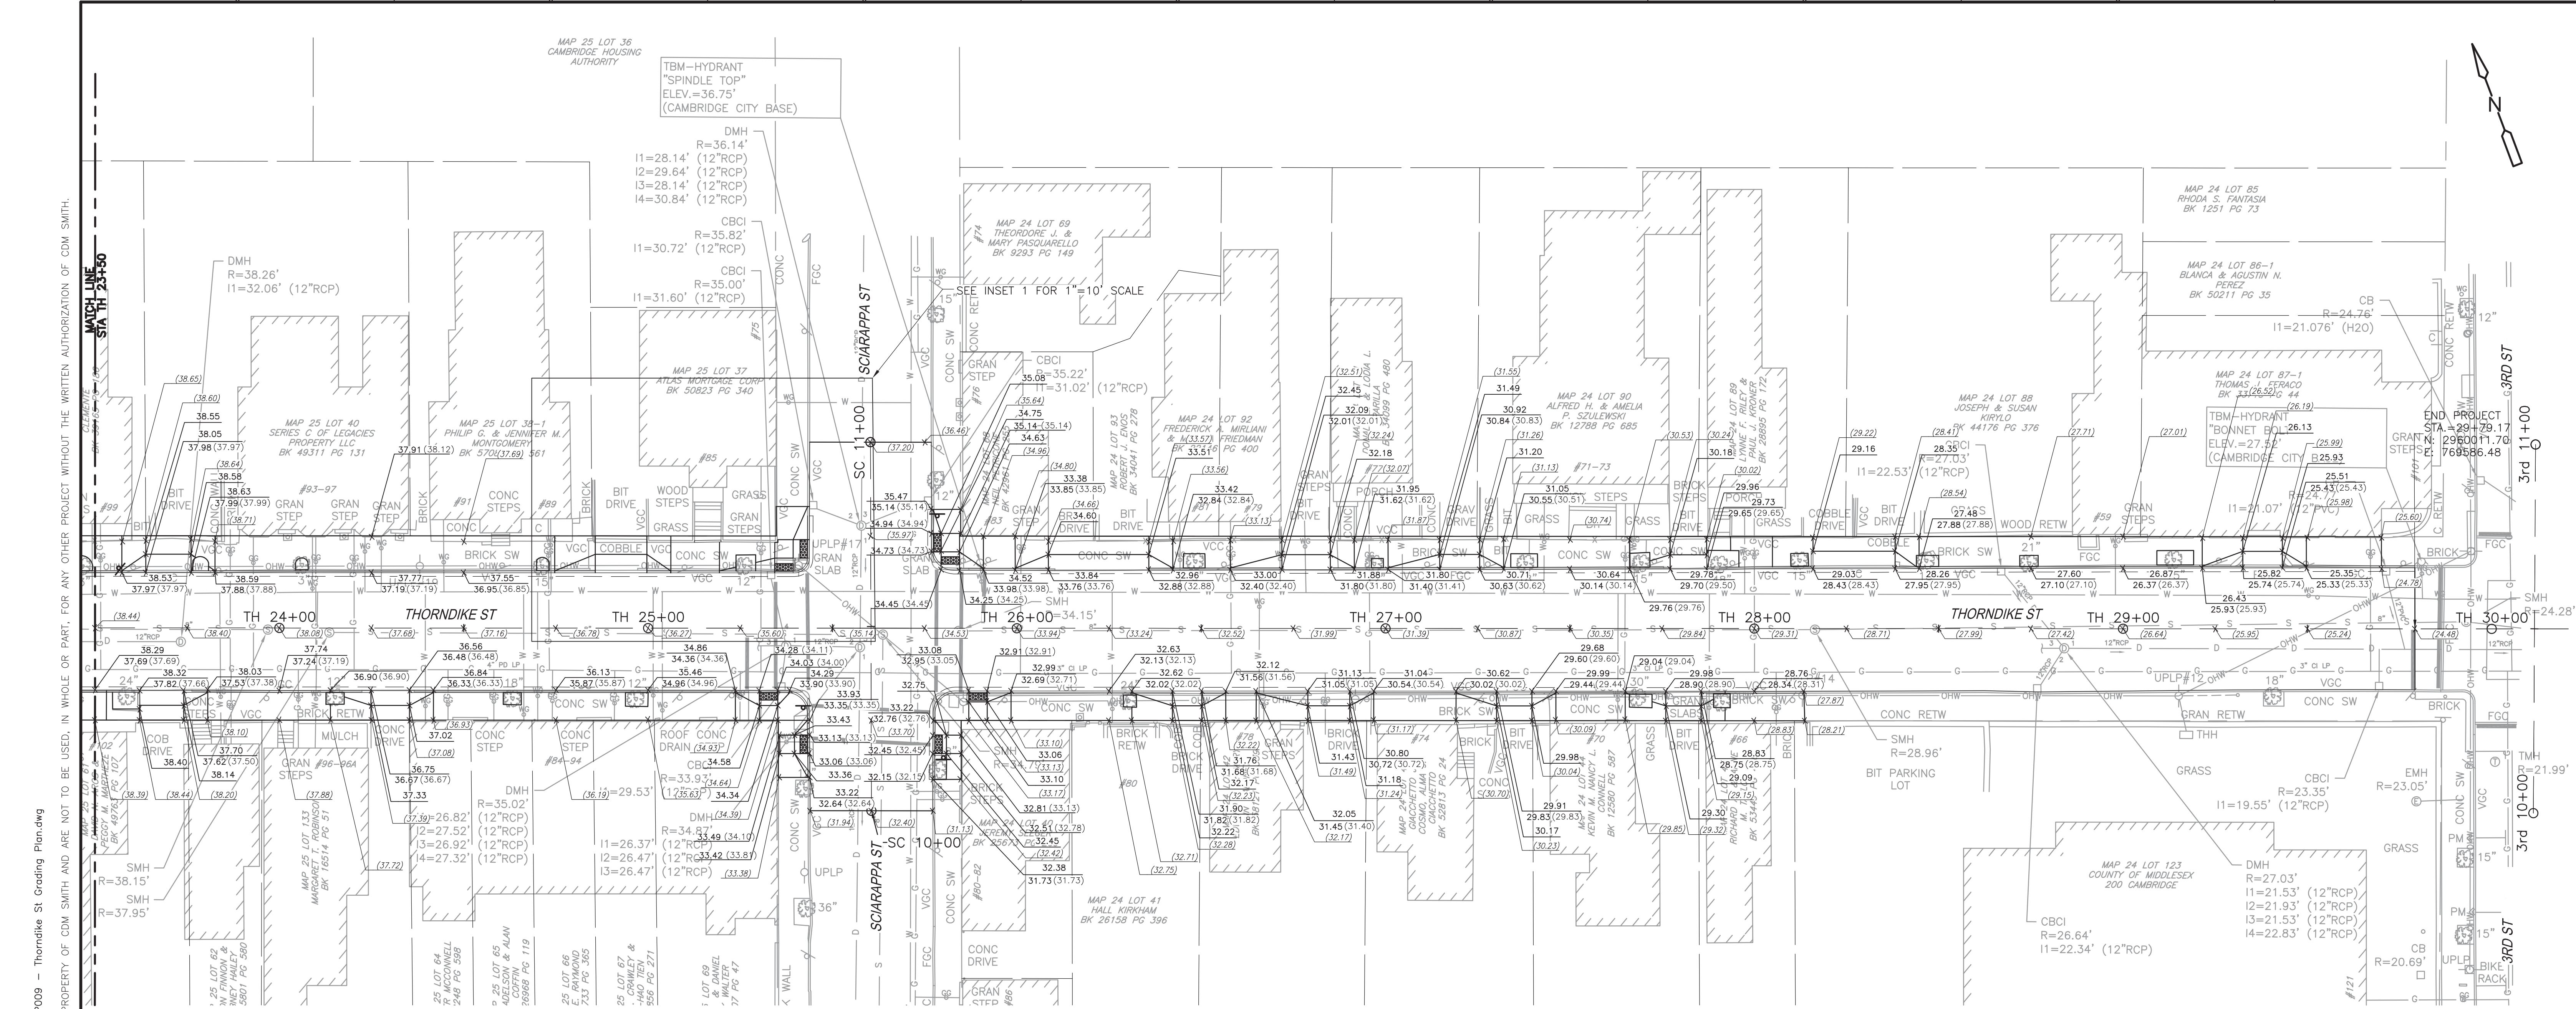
MAP 25 LOT 36
CAMBRIDGE HOUSING AUTHORITY

TBM–HYDRANT
"SPINDLE TOP"
ELEV.=36.75'
(CAMBRIDGE CITY BASE)

DMH
R=36.14'
I1=28.14' (12"RCP)
I2=29.64' (12"RCP)
I3=28.14' (12"RCP)
I4=30.84' (12"RCP)

CBCI
R=35.82'
I1=30.72' (12"RCP)

CBCI
R=35.00'
I1=31.60' (12"RCP)

DMH
R=38.26'
I1=32.06' (12"RCP)

MATCH LINE
STA TH 23+50

SEE INSET 1 FOR 1"=10' SCALE

SCIARAPPA ST

SC 11+00

CBCI
R=35.22'
I1=31.02' (12"RCP)

MAP 24 LOT 69
THEODORE J. & MARY PASQUARELLO
BK 9293 PG 149

MAP 25 LOT 37
ATLAS MORTGAGE CORP
BK 50823 PG 340

MAP 25 LOT 40
SERIES C OF LEGACIES PROPERTY LLC
BK 49311 PG 131

MAP 25 LOT 38-1
PHILIP G. & JENNIFER M. MONTGOMERY
BK 57041 PG 561

MAP 24 LOT 92
FREDERICK A. MIRLIANI & M. FRIEDMAN
BK 33576 PG 400

MAP 24 LOT 93
ROBERT J. ENOS
BK 34041 PG 278

MAP 24 LOT 90
ALFRED H. & AMELIA P. SZULEWSKI
BK 12788 PG 685

MAP 24 LOT 89
LYNNE F. RILEY & PAUL J. KRONER
BK 20895 PG 172

MAP 24 LOT 88
JOSEPH & SUSAN KIRYLO
BK 44176 PG 376

MAP 24 LOT 85
RHODA S. FANTASIA
BK 1251 PG 73

MAP 24 LOT 86-1
BLANCA & AGUSTIN N. PEREZ
BK 50211 PG 35

MAP 24 LOT 87-1
THOMAS J. FERACO
BK 33 PG 44

TBM–HYDRANT
"BONNET BOLT"
ELEV.=27.52'
(CAMBRIDGE CITY BASE)

CB
R=24.76'
I1=21.076' (H20)

END PROJECT
STA.=29+79.17
N: 2960011.70
E: 769586.48

3RD ST
3rd 11+00

CBCI
R=22.53'
I1=22.53' (12"RCP)

THORNDIKE ST
TH 24+00
TH 25+00
TH 26+00
TH 27+00
TH 28+00
TH 29+00
TH 30+00

SMH
R=34.15'

SMH
R=24.28'

SMH
R=28.96'

BIT PARKING LOT

DMH
R=35.02'
I1=26.82' (12"RCP)
I2=27.52' (12"RCP)
I3=26.92' (12"RCP)
I4=27.32' (12"RCP)

DMH
R=34.87'
I1=26.37' (12"RCP)
I2=26.47' (12"RCP)
I3=26.47' (12"RCP)

SMH
R=38.15'

SMH
R=37.95'

SCIARAPPA ST
SC 10+00

MAP 24 LOT 41
HALL KIRKHAM
BK 26158 PG 396

MAP 24 LOT 123
COUNTY OF MIDDLESEX
200 CAMBRIDGE

CBCI
R=23.35'
I1=19.55' (12"RCP)

EMH
R=23.05'

TMH
R=21.99'

3rd 10+00

DMH
R=27.03'
I1=21.53' (12"RCP)
I2=21.93' (12"RCP)
I3=21.53' (12"RCP)
I4=22.83' (12"RCP)

CBCI
R=26.64'
I1=22.34' (12"RCP)

CB
R=20.69'

BIKE RACK

GRASS
CONC RETW
GRAN RETW
BRICK SW
CONC SW
COBBLE
VGC
BIT DRIVE
GRAN STEP
CONC STEPS
WOOD STEPS
BRICK RETW
MULCH
ROOF DRAIN
UPLP
THH
FGC
3RD ST

2009 – Thorndike St Grading Plan.dwg
PROPERTY OF CDM SMITH AND ARE NOT TO BE USED, IN WHOLE OR PART, FOR ANY OTHER PROJECT WITHOUT THE WRITTEN AUTHORIZATION OF CDM SMITH.